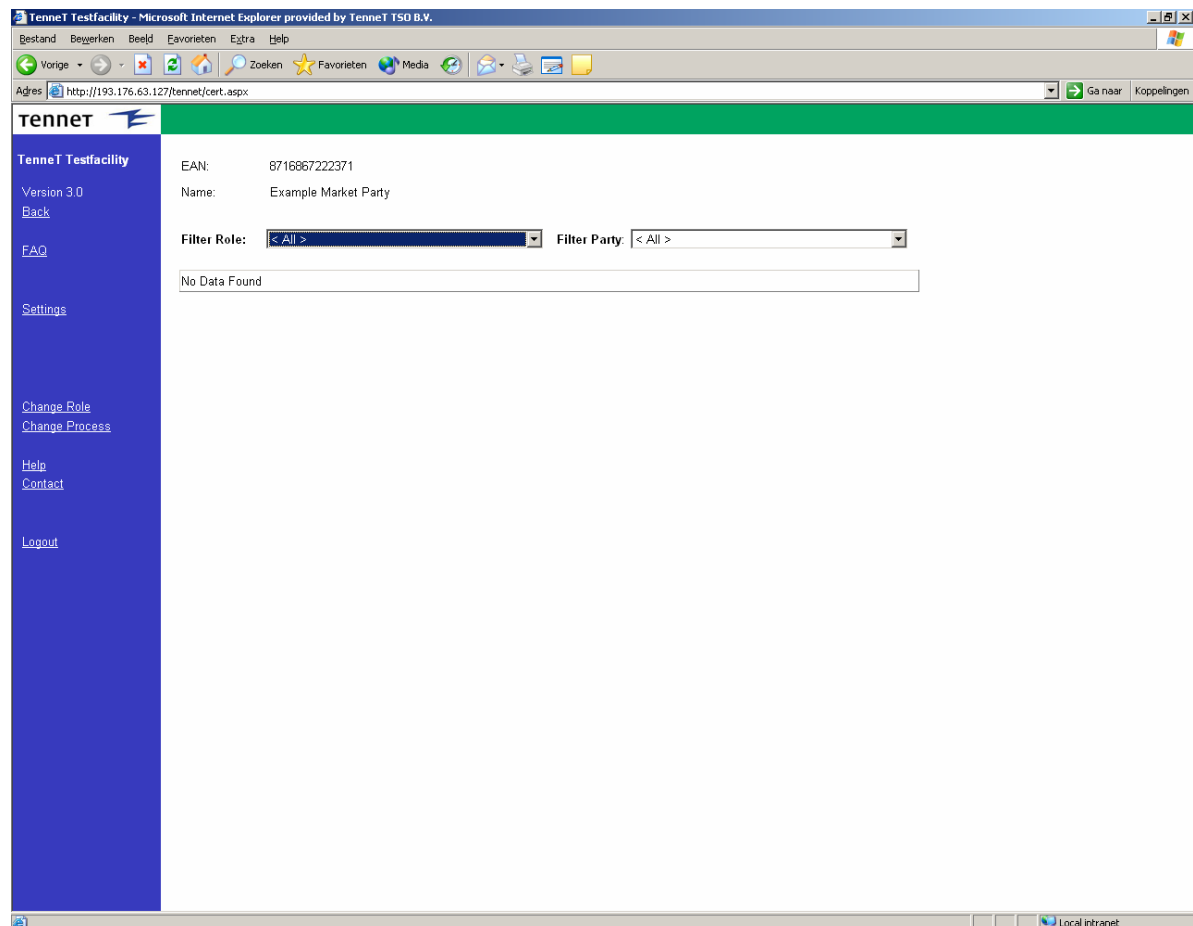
TenneT Testfacility - Microsoft Internet Explorer provided by TenneT TSO B.V.

Bestand Bewerken Beeld Favorieten Extra Help

Vorige Zoeken Favorieten Media

Adres http://193.176.63.127/tennet/cert.aspx

Ga naar Koppelingen

TenneT

TenneT Testfacility

Version 3.0
Back

FAQ

Settings

Change Role
Change Process

Help
Contact

Logout

EAN: 8716867222371

Name: Example Market Party

Filter Role: < All >

Filter Party: < All >

No Data Found

Local intranet